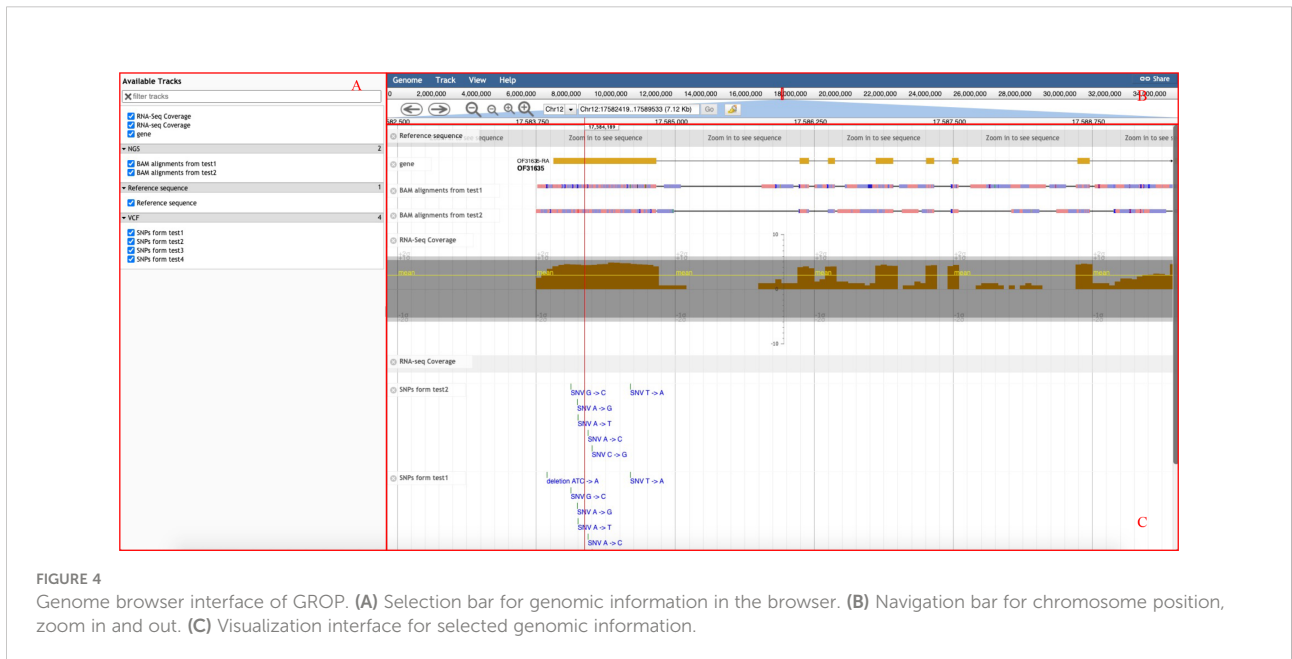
Available Tracks
A
filter tracks
RNA-Seq Coverage
RNA-seq Coverage
gene
NGS 2
BAM alignments from test1
BAM alignments from test2
Reference sequence 1
Reference sequence
VCF 4
SNPs form test1
SNPs form test2
SNPs form test3
SNPs form test4

Genome Track View Help
Share
0 2,000,000 4,000,000 6,000,000 8,000,000 10,000,000 12,000,000 14,000,000 16,000,000 18,000,000 20,000,000 22,000,000 24,000,000 26,000,000 28,000,000 30,000,000 32,000,000 34,000,000
B
Chr12 Chr12:17582419..17589533 (7.12 Kb) Go
582,500 17,583,750 17,584,189 17,585,000 17,586,250 17,587,500 17,588,750
Reference sequence
Zoom in to see sequence Zoom in to see sequence Zoom in to see sequence Zoom in to see sequence Zoom in to see sequence
gene
OF31635-RA
OF31635
BAM alignments from test1
BAM alignments from test2
RNA-Seq Coverage
10
mean mean mean mean mean mean
-10
RNA-seq Coverage
SNPs form test2
SNV G -> C
SNV T -> A
SNV A -> G
SNV A -> T
SNV A -> C
SNV C -> G
SNPs form test1
deletion ATC -> A
SNV T -> A
SNV G -> C
SNV A -> G
SNV A -> T
SNV A -> C
C

FIGURE 4
Genome browser interface of GROP. (A) Selection bar for genomic information in the browser. (B) Navigation bar for chromosome position, zoom in and out. (C) Visualization interface for selected genomic information.